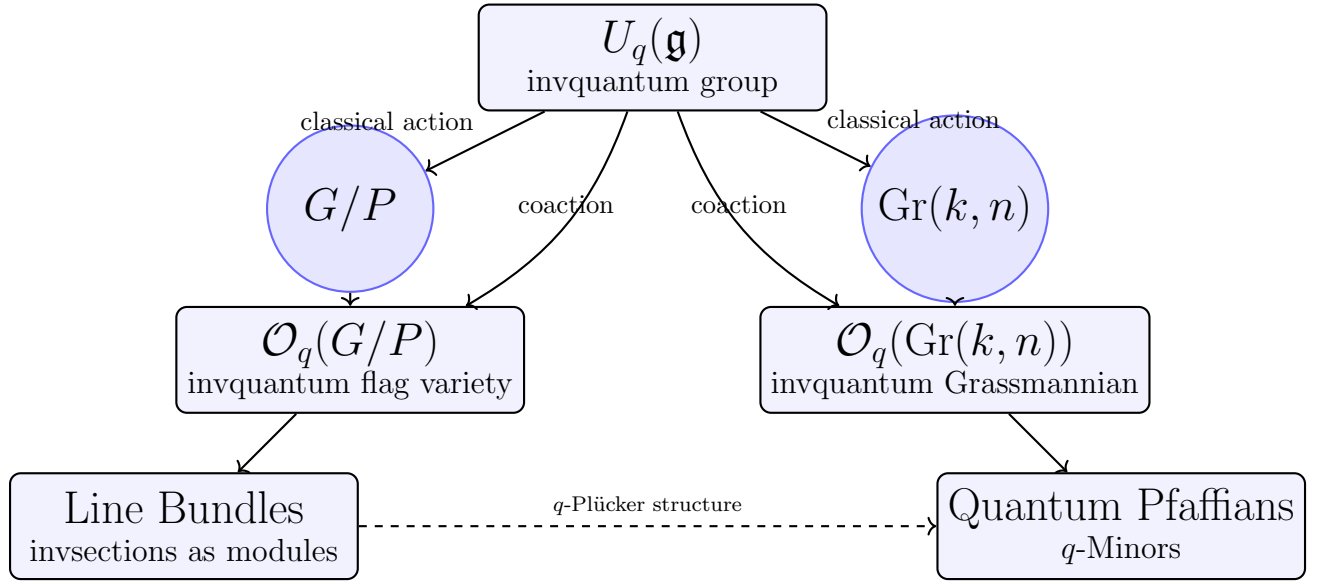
$U_q(\mathfrak{g})$
invquantum group

classical action

classical action

$G/P$

coaction

coaction

$\mathrm{Gr}(k,n)$

$\mathcal{O}_q(G/P)$
invquantum flag variety

$\mathcal{O}_q(\mathrm{Gr}(k,n))$
invquantum Grassmannian

Line Bundles
invsections as modules

$q$-Plücker structure

Quantum Pfaffians
$q$-Minors